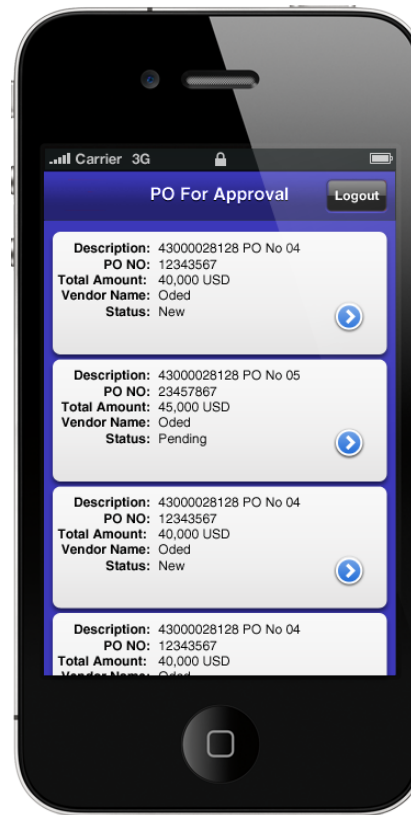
Carrier 3G

PO For Approval

Logout

Description: 43000028128 PO No 04
PO NO: 12343567
Total Amount: 40,000 USD
Vendor Name: Oded
Status: New

Description: 43000028128 PO No 05
PO NO: 23457867
Total Amount: 45,000 USD
Vendor Name: Oded
Status: Pending

Description: 43000028128 PO No 04
PO NO: 12343567
Total Amount: 40,000 USD
Vendor Name: Oded
Status: New

Description: 43000028128 PO No 04
PO NO: 12343567
Total Amount: 40,000 USD
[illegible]